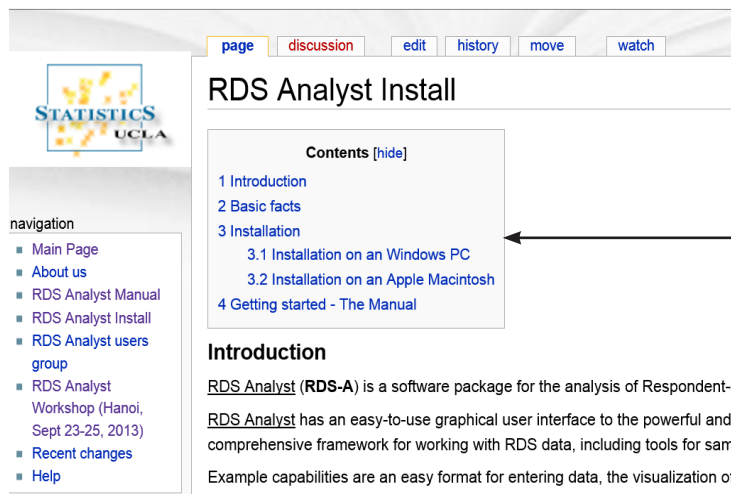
page discussion edit history move watch

STATISTICS UCLA

navigation
- Main Page
- About us
- RDS Analyst Manual
- RDS Analyst Install
- RDS Analyst users group
- RDS Analyst Workshop (Hanoi, Sept 23-25, 2013)
- Recent changes
- Help

RDS Analyst Install

Contents [hide]
1 Introduction
2 Basic facts
3 Installation
3.1 Installation on an Windows PC
3.2 Installation on an Apple Macintosh
4 Getting started - The Manual

Introduction

RDS Analyst (**RDS-A**) is a software package for the analysis of Respondent-

RDS Analyst has an easy-to-use graphical user interface to the powerful and comprehensive framework for working with RDS data, including tools for sam

Example capabilities are an easy format for entering data, the visualization o